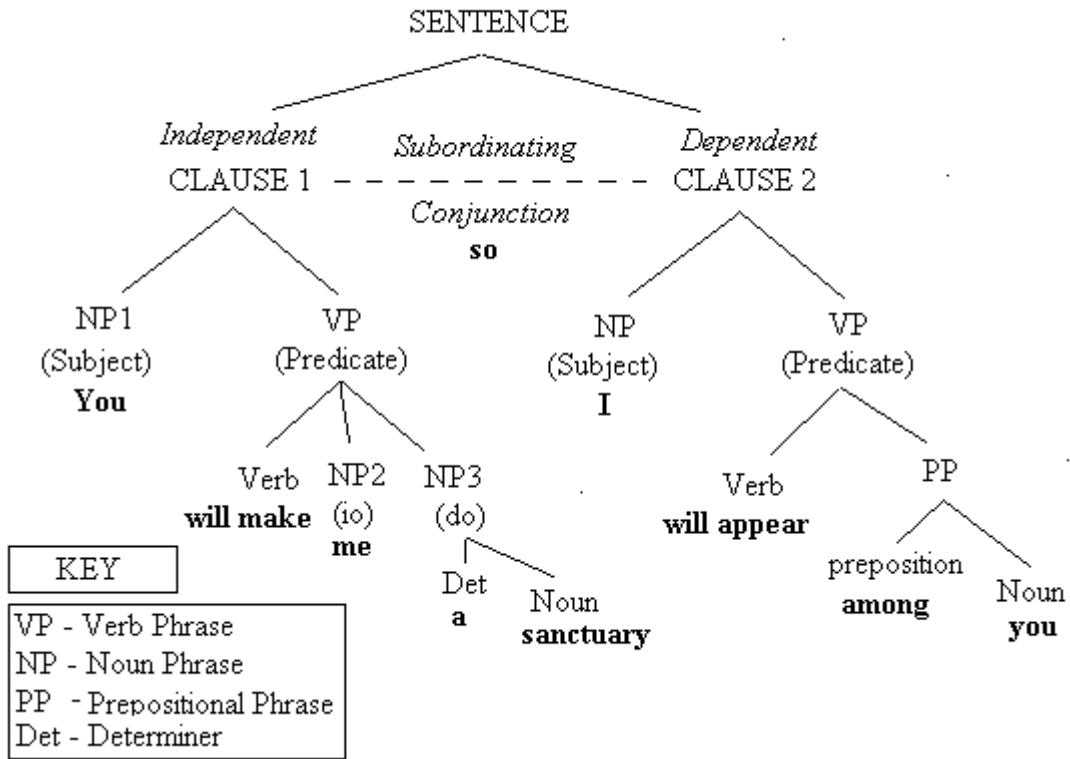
SENTENCE

*Independent* CLAUSE 1

*Subordinating* *Conjunction* **so**

*Dependent* CLAUSE 2

NP1 (Subject) **You**

VP (Predicate)

Verb **will make**

NP2 (io) **me**

NP3 (do)

Det **a**

Noun **sanctuary**

NP (Subject) **I**

VP (Predicate)

Verb **will appear**

PP

preposition **among**

Noun **you**

KEY

VP - Verb Phrase
NP - Noun Phrase
PP - Prepositional Phrase
Det - Determiner